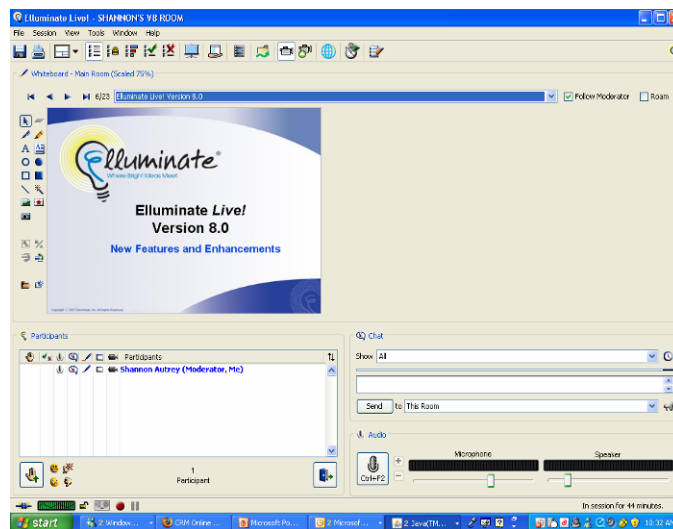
Elluminate Live! - SHANNON'S V8 ROOM

File Session View Tools Window Help

Whiteboard - Main Room (Scaled 75%)

6/23 Elluminate Live! Version 8.0

Follow Moderator Room

Elluminate®

Where Bright Ideas Meet

Elluminate Live!
Version 8.0

New Features and Enhancements

Participants

Participants

Shannon Autrey (Moderator, Me)

1
Participant

Chat

Show All

Send to This Room

Audio

Microphone

Speaker

Ctrl+F2

In session for 44 minutes.

start

2 Window...

CRM Online ...

Microsoft Po...

2 Microsof...

2 Java(TM...

10:32 AM